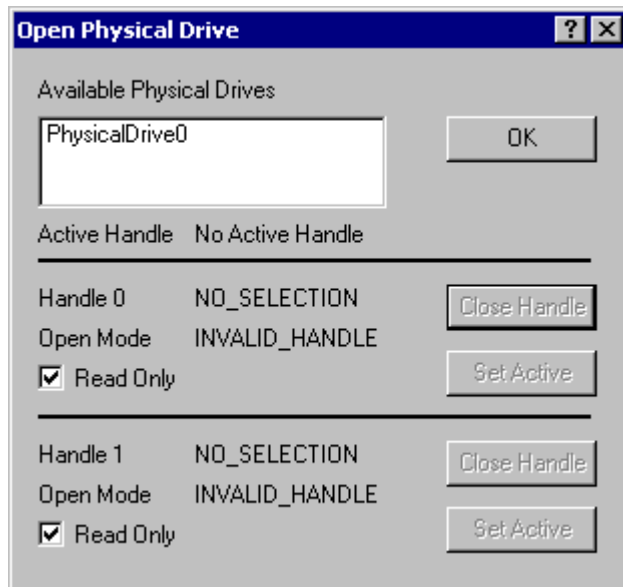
Open Physical Drive

? ×

Available Physical Drives

PhysicalDrive0

OK

Active Handle No Active Handle

Handle 0 NO_SELECTION

Close Handle

Open Mode INVALID_HANDLE

☑ Read Only

Set Active

Handle 1 NO_SELECTION

Close Handle

Open Mode INVALID_HANDLE

☑ Read Only

Set Active